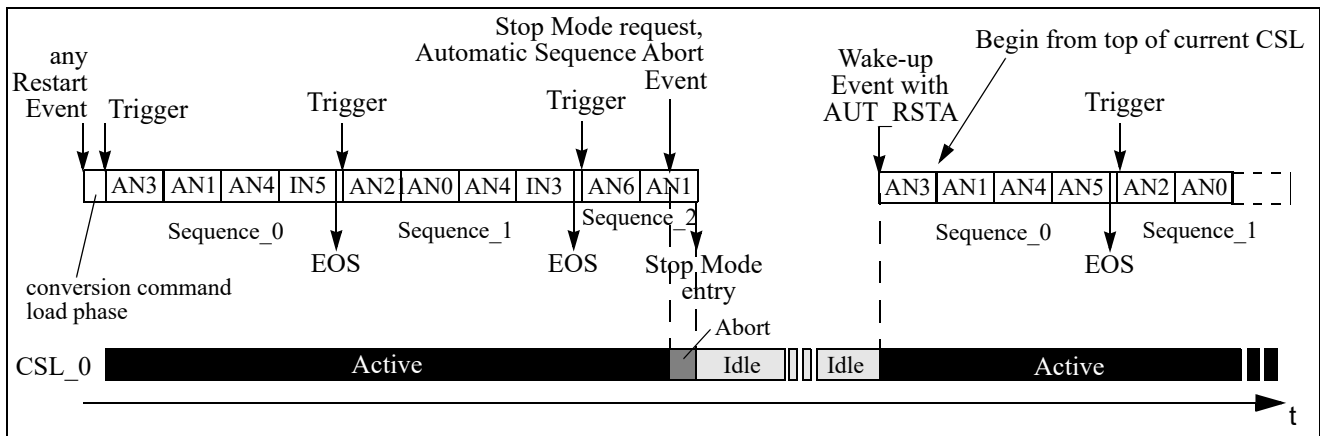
any Restart Event

Trigger

Trigger

Stop Mode request, Automatic Sequence Abort Event

Trigger

Wake-up Event with AUT_RSTA

Begin from top of current CSL

Trigger

AN3 AN1 AN4 IN5 AN2 AN0 AN4 IN3 AN6 AN1

AN3 AN1 AN4 AN5 AN2 AN0

Sequence_0

Sequence_1

Sequence_2

Sequence_0

Sequence_1

EOS

EOS

Stop Mode entry

EOS

conversion command load phase

Abort

CSL_0

Active

Idle

Idle

Active

t